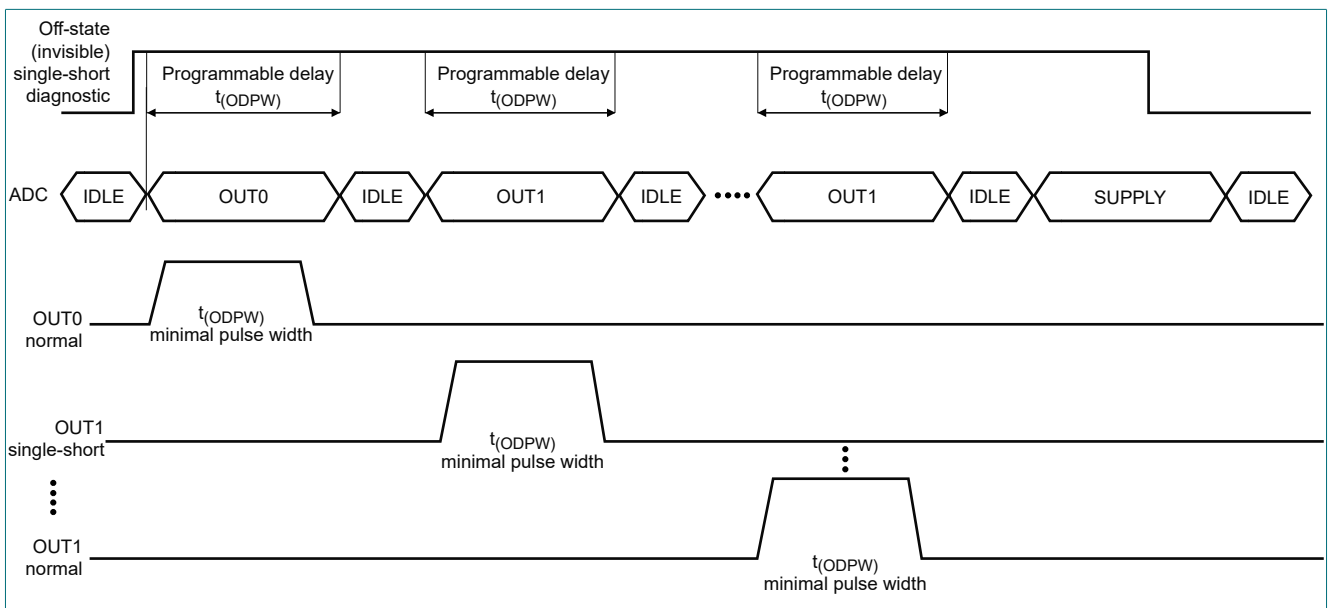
Off-state (invisible) single-short diagnostic

Programmable delay $t_{(ODPW)}$

Programmable delay $t_{(ODPW)}$

Programmable delay $t_{(ODPW)}$

ADC

IDLE

OUT0

IDLE

OUT1

IDLE

OUT1

IDLE

SUPPLY

IDLE

$t_{(ODPW)}$ minimal pulse width

OUT0 normal

OUT1 single-short

$t_{(ODPW)}$ minimal pulse width

OUT1 normal

$t_{(ODPW)}$ minimal pulse width